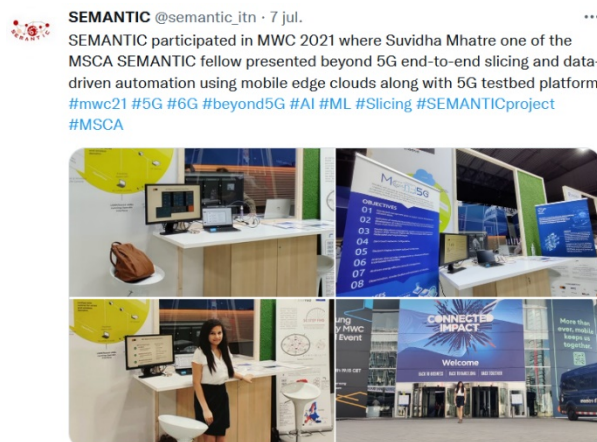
SEMANTIC @semantic_itn · 7 jul.

SEMANTIC participated in MWC 2021 where Suvidha Mhatre one of the MSCA SEMANTIC fellow presented beyond 5G end-to-end slicing and data-driven automation using mobile edge clouds along with 5G testbed platform
#mwc21 #5G #6G #beyond5G #AI #ML #Slicing #SEMANTICproject #MSCA

OBJECTIVES
01
02
03
04
05
06
07
08

CONNECTED IMPACT
Welcome

More than ever, mobile keeps us together